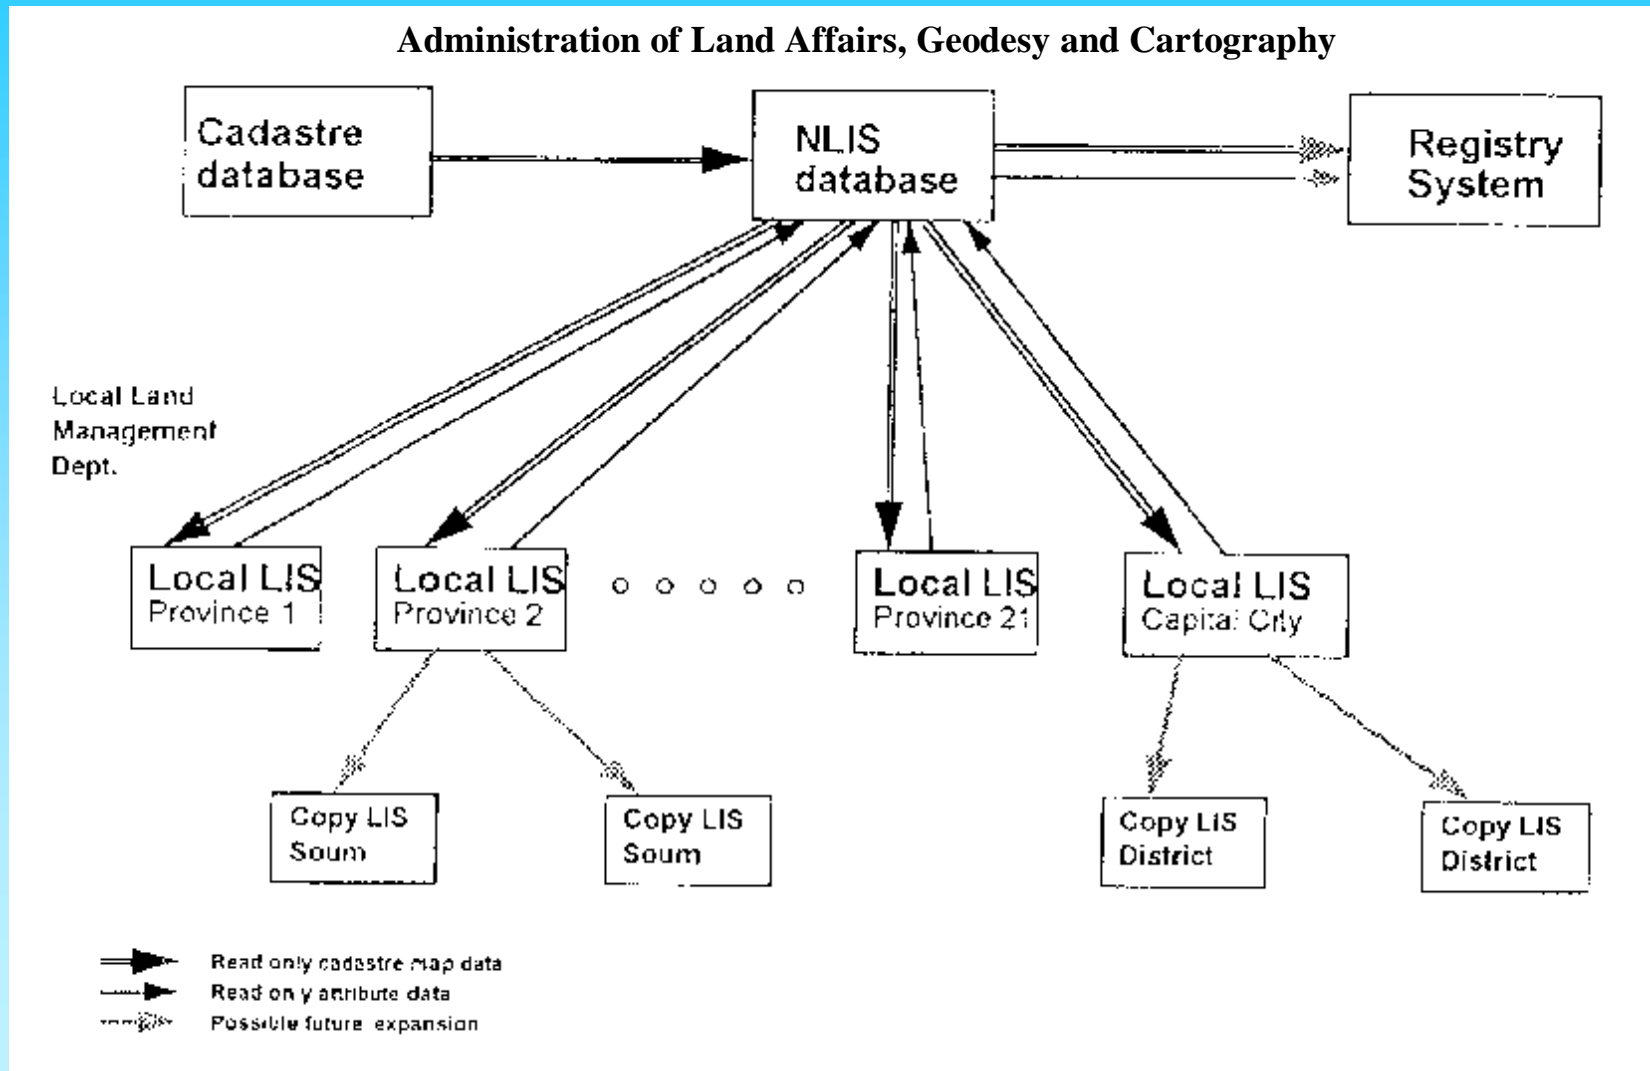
Administration of Land Affairs, Geodesy and Cartography

Cadastre database

NLIS database

Registry System

Local Land Management Dept.

Local LIS Province 1

Local LIS Province 2

o o o o o

Local LIS Province 21

Local LIS Capital City

Copy LIS Soum

Copy LIS Soum

Copy LIS District

Copy LIS District

Read only cadastre map data
Read only attribute data
Possible future expansion